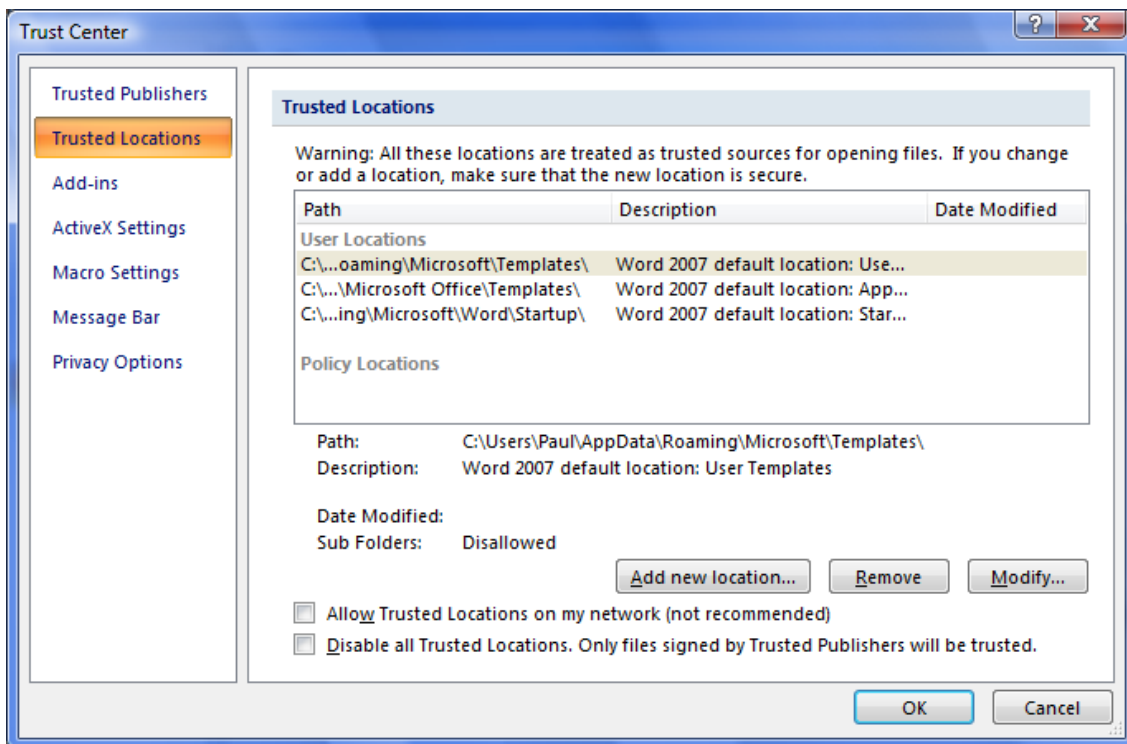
Trust Center

?

X

Trusted Publishers

Trusted Locations

Add-ins

ActiveX Settings

Macro Settings

Message Bar

Privacy Options

Trusted Locations

Warning: All these locations are treated as trusted sources for opening files. If you change or add a location, make sure that the new location is secure.

| Path | Description | Date Modified |
|---|---|---|
| User Locations | | |
| C:\...oaming\Microsoft\Templates\ | Word 2007 default location: Use... | |
| C:\...\Microsoft Office\Templates\ | Word 2007 default location: App... | |
| C:\...ing\Microsoft\Word\Startup\ | Word 2007 default location: Star... | |
| Policy Locations | | |

Path: C:\Users\Paul\AppData\Roaming\Microsoft\Templates\

Description: Word 2007 default location: User Templates

Date Modified:

Sub Folders: Disallowed

Add new location...

Remove

Modify...

Allow Trusted Locations on my network (not recommended)

Disable all Trusted Locations. Only files signed by Trusted Publishers will be trusted.

OK

Cancel